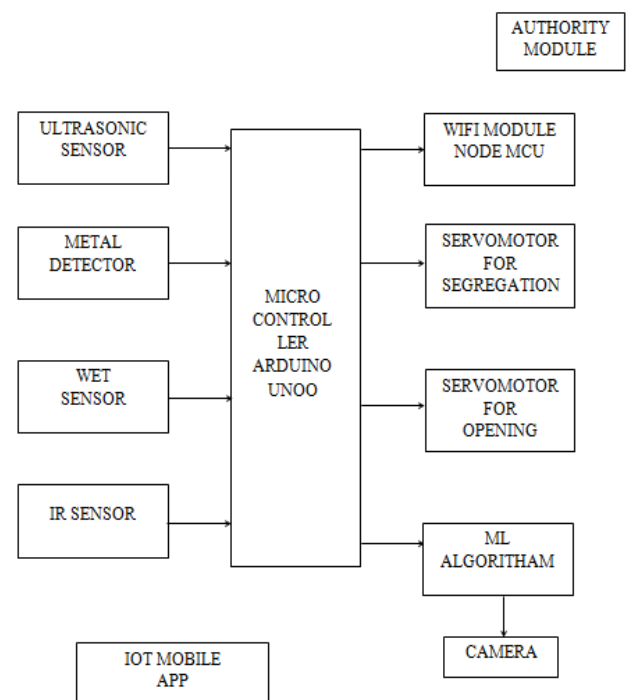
AUTHORITY MODULE

ULTRASONIC SENSOR

METAL DETECTOR

WET SENSOR

IR SENSOR

MICRO CONTROL LER ARDUINO UNOO

WIFI MODULE NODE MCU

SERVOMOTOR FOR SEGREGATION

SERVOMOTOR FOR OPENING

ML ALGORITHAM

CAMERA

IOT MOBILE APP